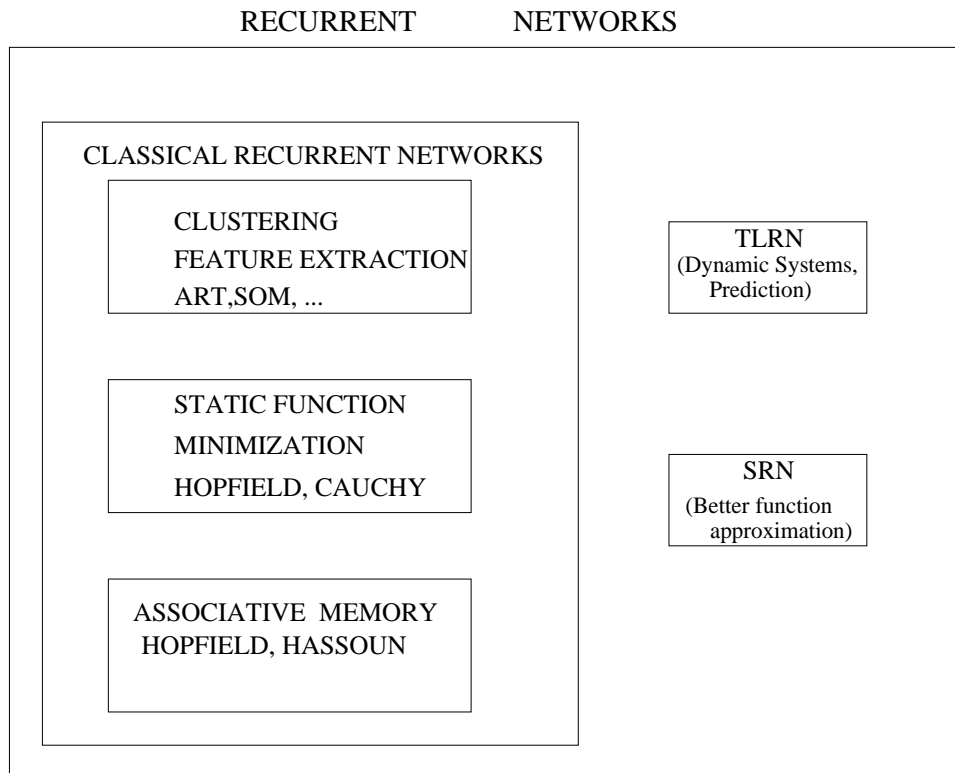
RECURRENT NETWORKS

CLASSICAL RECURRENT NETWORKS

CLUSTERING
FEATURE EXTRACTION
ART,SOM, ...

STATIC FUNCTION
MINIMIZATION
HOPFIELD, CAUCHY

ASSOCIATIVE MEMORY
HOPFIELD, HASSOUN

TLRN
(Dynamic Systems, Prediction)

SRN
(Better function approximation)